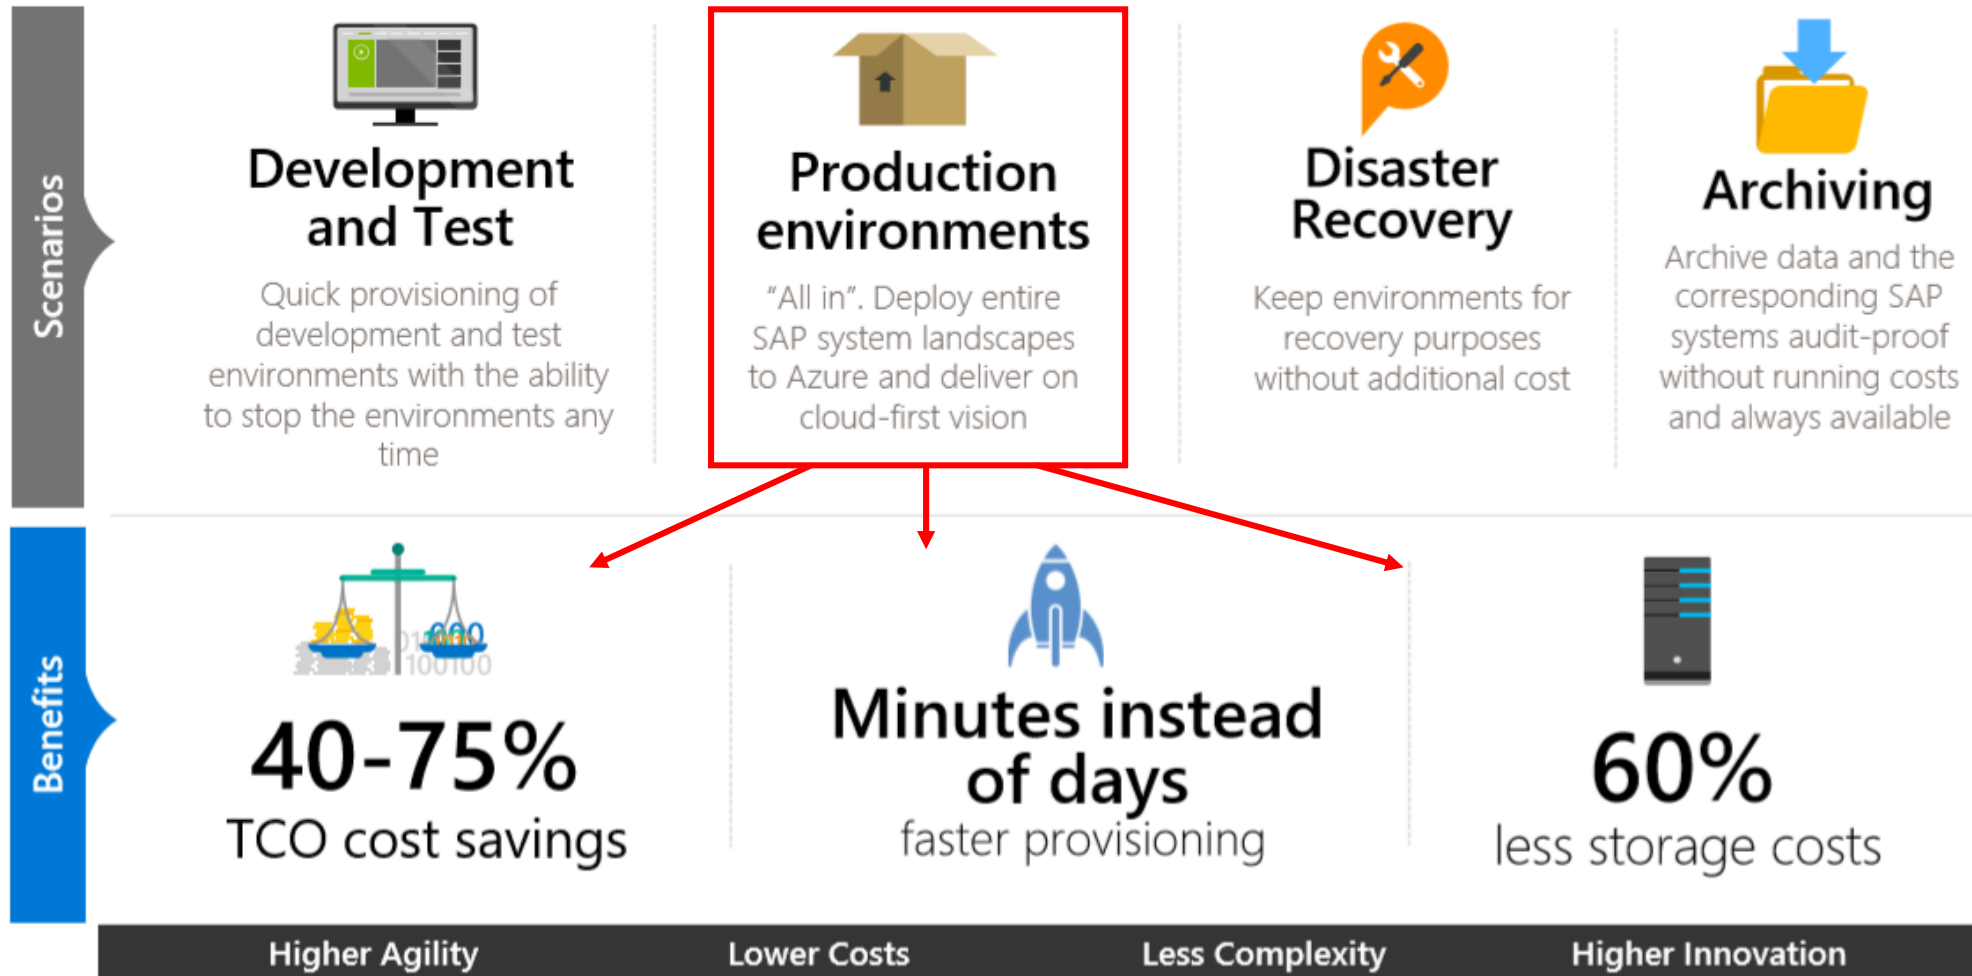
Scenarios

Development and Test
Quick provisioning of development and test environments with the ability to stop the environments any time

Production environments
"All in". Deploy entire SAP system landscapes to Azure and deliver on cloud-first vision

Disaster Recovery
Keep environments for recovery purposes without additional cost

Archiving
Archive data and the corresponding SAP systems audit-proof without running costs and always available

Benefits

40-75%
TCO cost savings

Minutes instead of days
faster provisioning

60%
less storage costs

Higher Agility
Lower Costs
Less Complexity
Higher Innovation